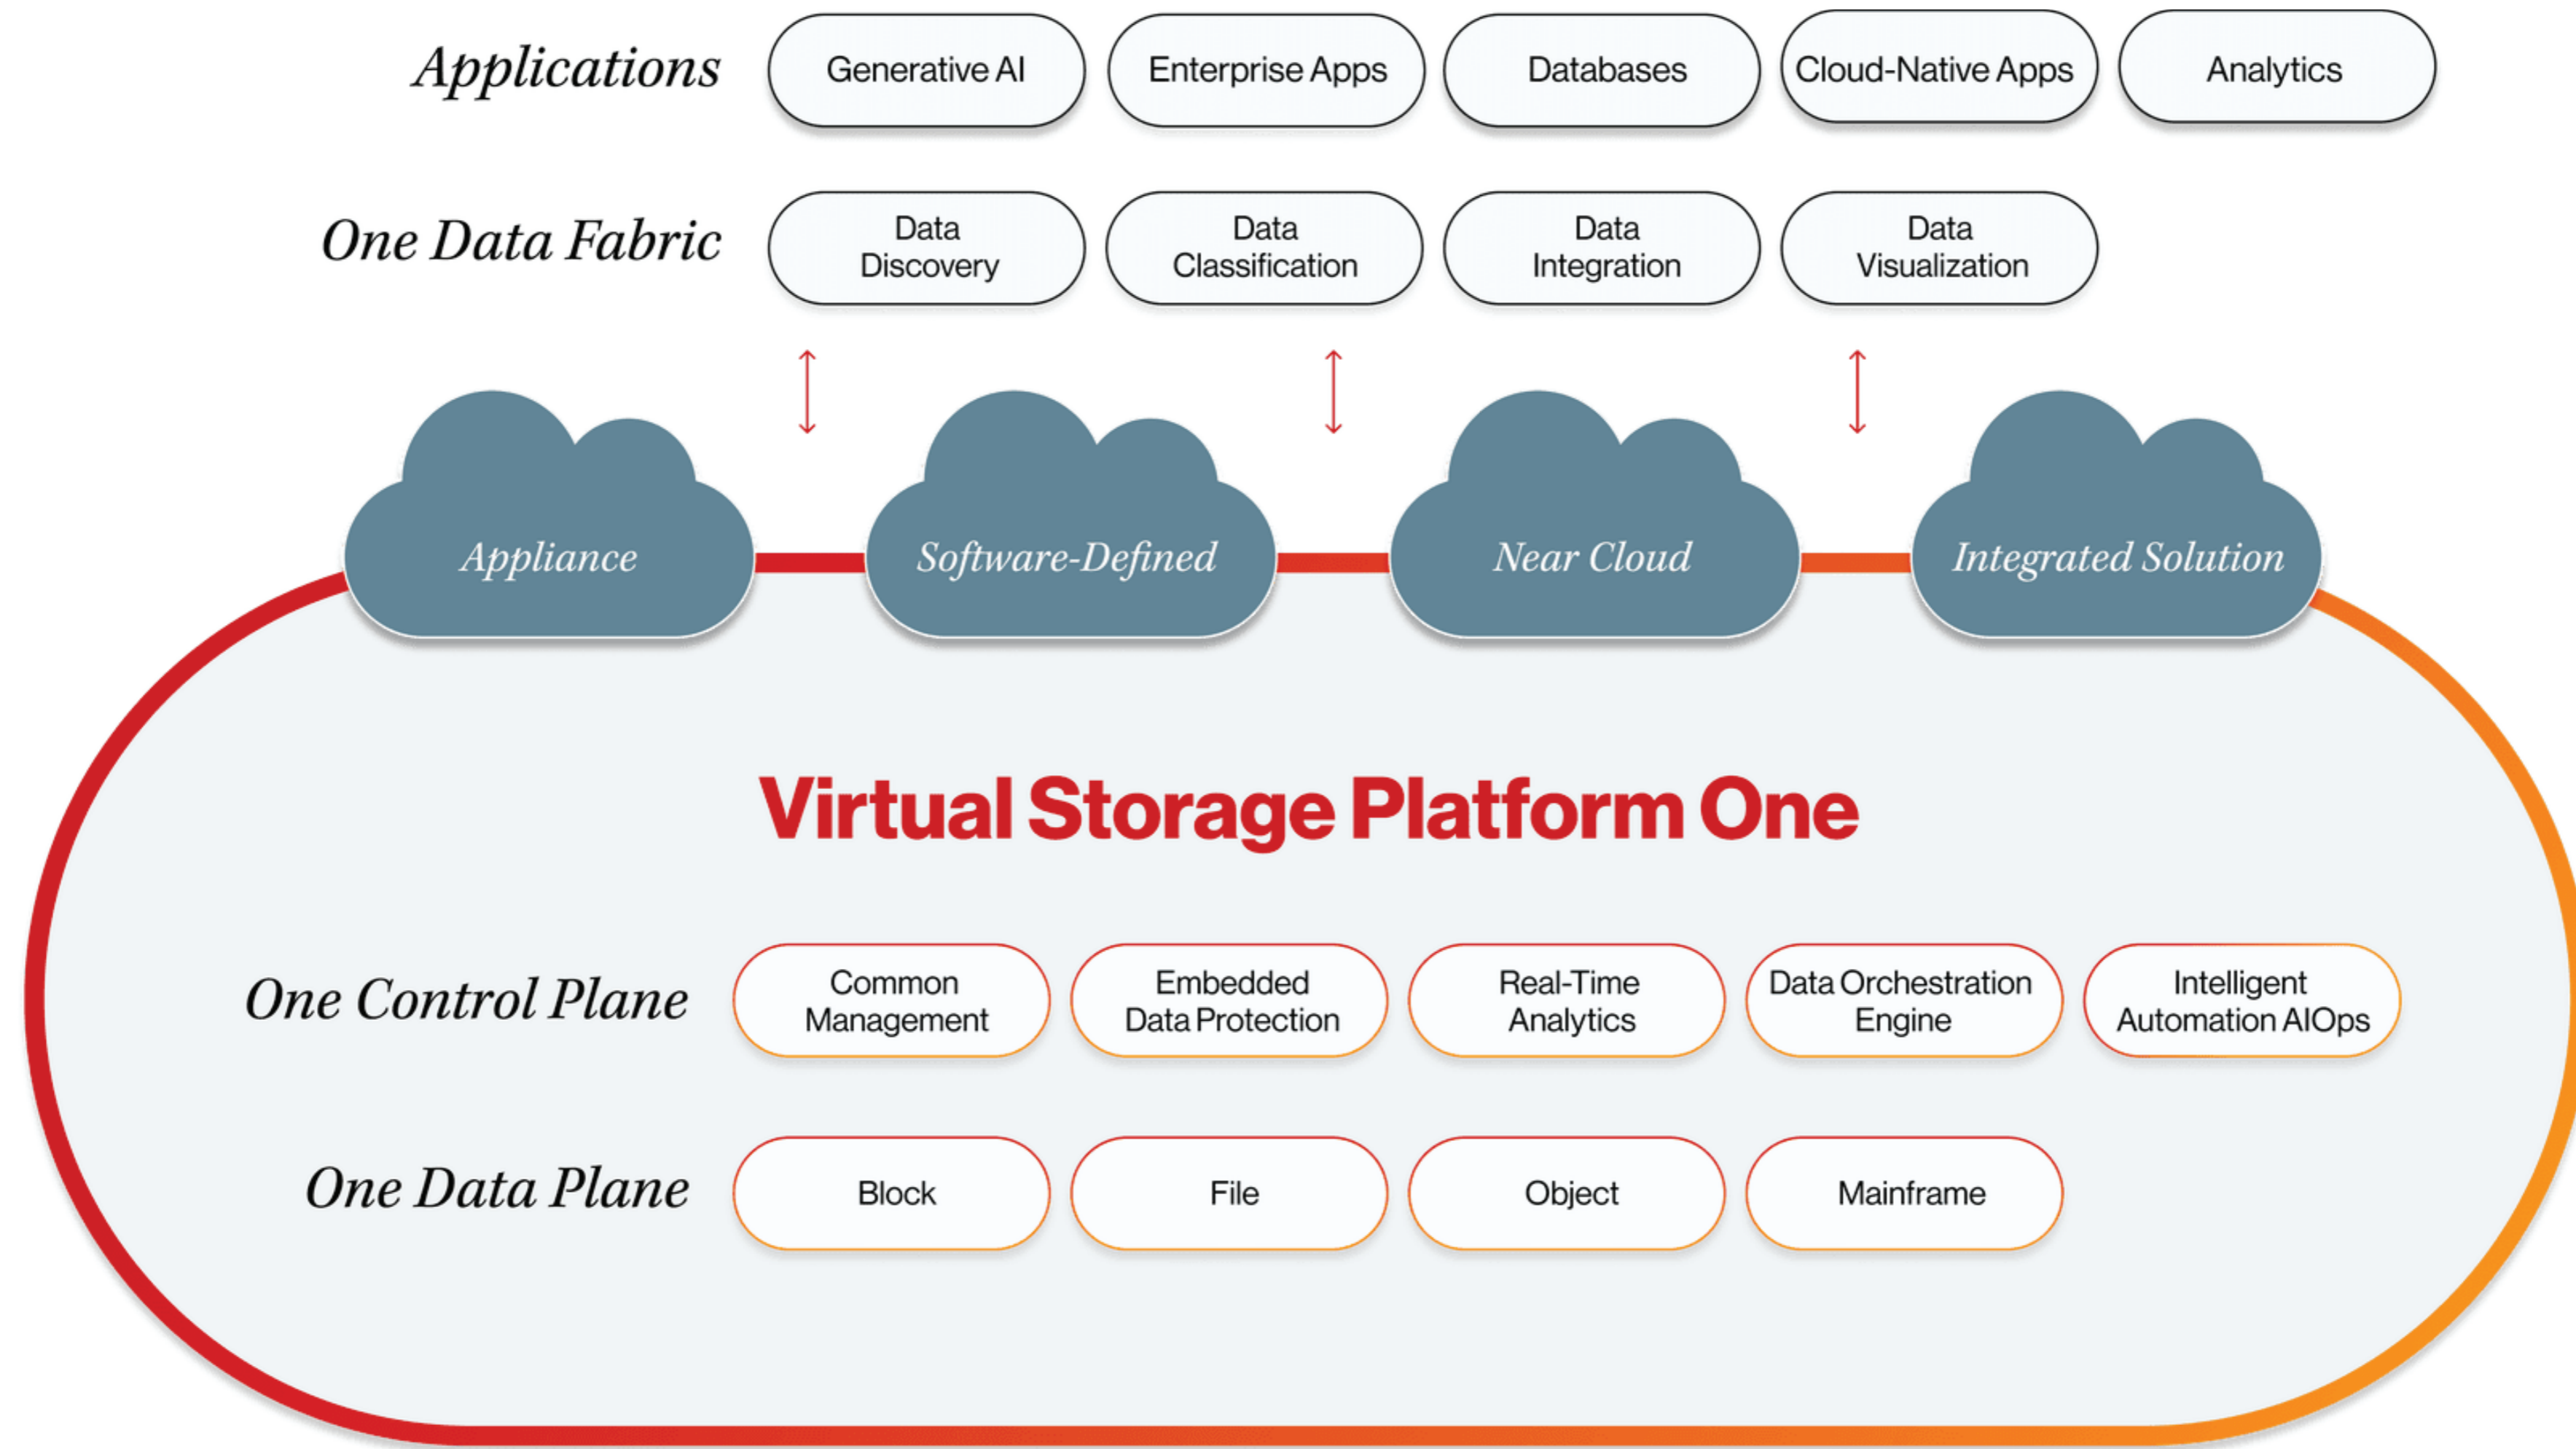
Applications
Generative AI
Enterprise Apps
Databases
Cloud-Native Apps
Analytics

One Data Fabric
Data Discovery
Data Classification
Data Integration
Data Visualization

Appliance
Software-Defined
Near Cloud
Integrated Solution

Virtual Storage Platform One

One Control Plane
Common Management
Embedded Data Protection
Real-Time Analytics
Data Orchestration Engine
Intelligent Automation AIOps

One Data Plane
Block
File
Object
Mainframe